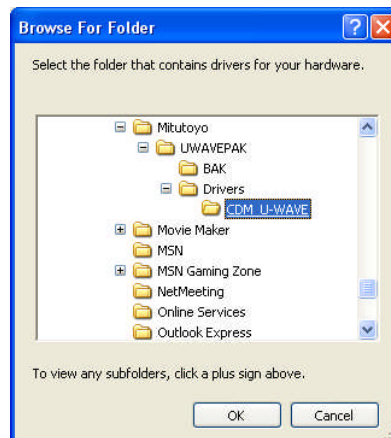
Browse For Folder

Select the folder that contains drivers for your hardware.

Mitutoyo
UWAVEPAK
BAK
Drivers
CDM_U-WAVE
Movie Maker
MSN
MSN Gaming Zone
NetMeeting
Online Services
Outlook Express

To view any subfolders, click a plus sign above.

OK
Cancel